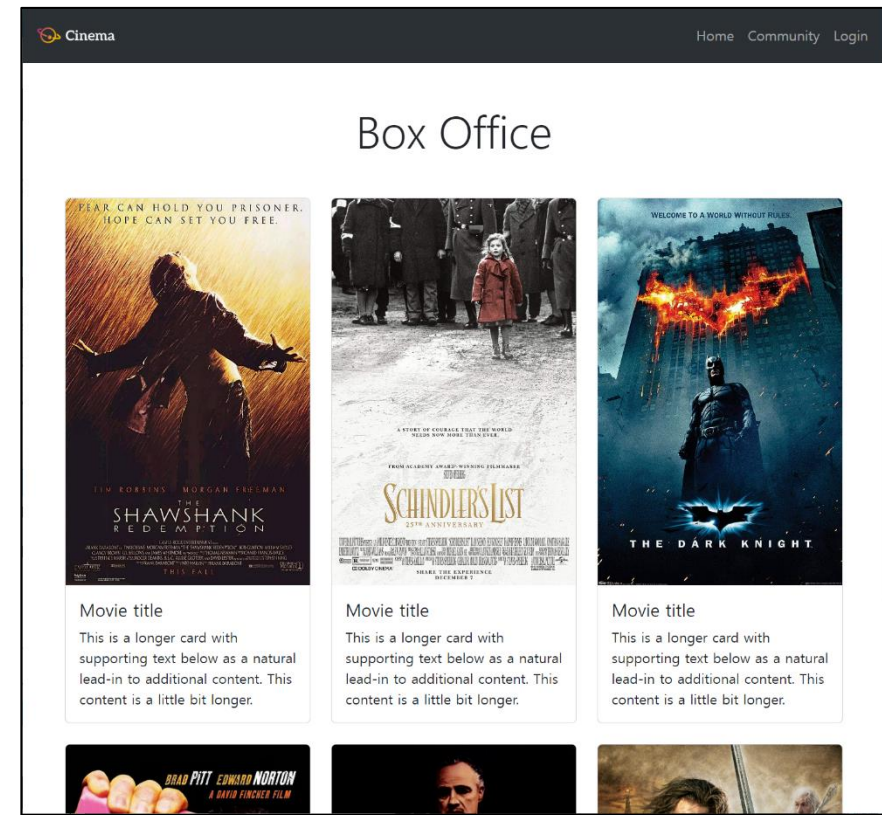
Cinema

Home Community Login

Box Office

FEAR CAN HOLD YOU PRISONER. HOPE CAN SET YOU FREE.

TIM ROBBINS MORGAN FREEMAN

THE SHAWSHANK REDEMPTION

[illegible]

THIS FALL

A STORY OF COURAGE THAT THE WORLD NEEDS NOW MORE THAN EVER.

FROM ACADEMY AWARD® WINNING FILMMAKER

SCHINDLER'S LIST

25TH ANNIVERSARY

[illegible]

SHARE THE EXPERIENCE DECEMBER 7

WELCOME TO A WORLD WITHOUT RULES.

THE DARK KNIGHT

Movie title

This is a longer card with supporting text below as a natural lead-in to additional content. This content is a little bit longer.

Movie title

This is a longer card with supporting text below as a natural lead-in to additional content. This content is a little bit longer.

Movie title

This is a longer card with supporting text below as a natural lead-in to additional content. This content is a little bit longer.

BRAD PITT EDWARD NORTON

A DAVID FINCHER FILM